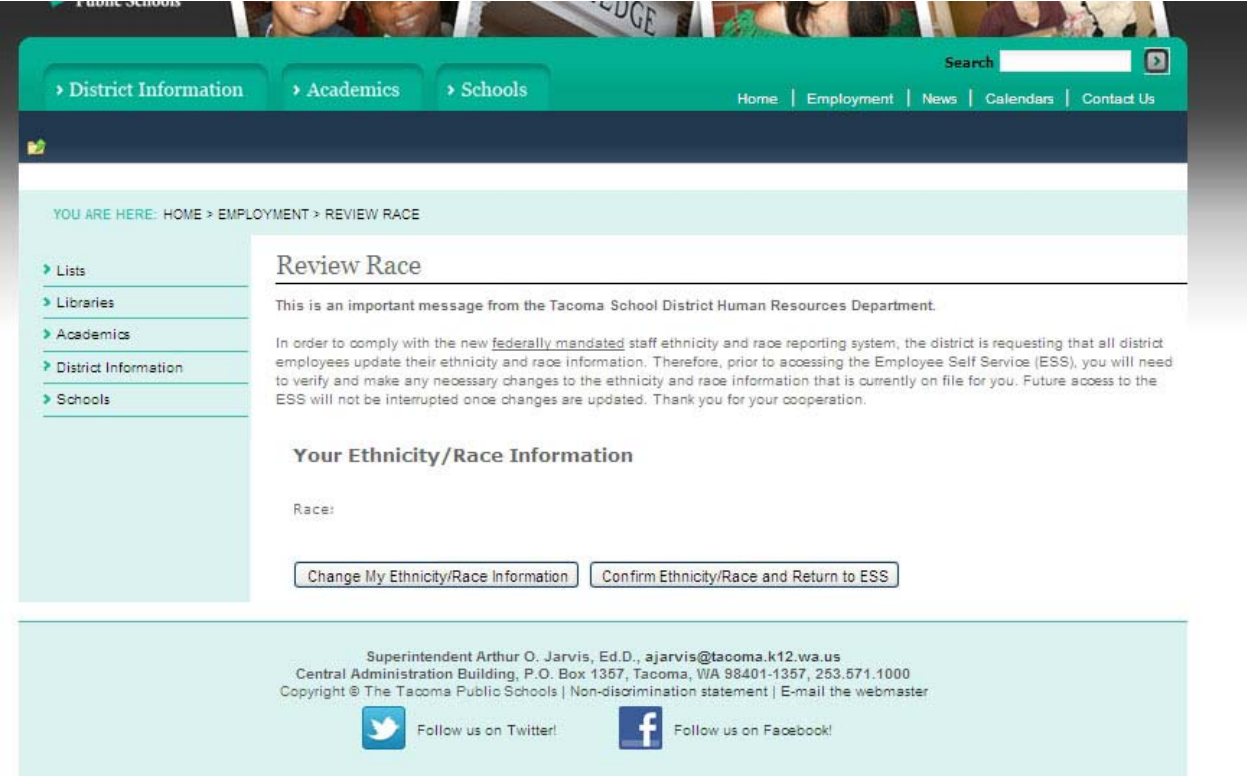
Public Schools

EDGE

› District Information
› Academics
› Schools

Search

Home | Employment | News | Calendars | Contact Us

YOU ARE HERE: HOME > EMPLOYMENT > REVIEW RACE

› Lists
› Libraries
› Academics
› District Information
› Schools

Review Race

This is an important message from the Tacoma School District Human Resources Department.

In order to comply with the new federally mandated staff ethnicity and race reporting system, the district is requesting that all district employees update their ethnicity and race information. Therefore, prior to accessing the Employee Self Service (ESS), you will need to verify and make any necessary changes to the ethnicity and race information that is currently on file for you. Future access to the ESS will not be interrupted once changes are updated. Thank you for your cooperation.

Your Ethnicity/Race Information

Race:

Change My Ethnicity/Race Information
Confirm Ethnicity/Race and Return to ESS

Superintendent Arthur O. Jarvis, Ed.D., ajarvis@tacoma.k12.wa.us
Central Administration Building, P.O. Box 1357, Tacoma, WA 98401-1357, 253.571.1000
Copyright © The Tacoma Public Schools | Non-discrimination statement | E-mail the webmaster

Follow us on Twitter!
Follow us on Facebook!